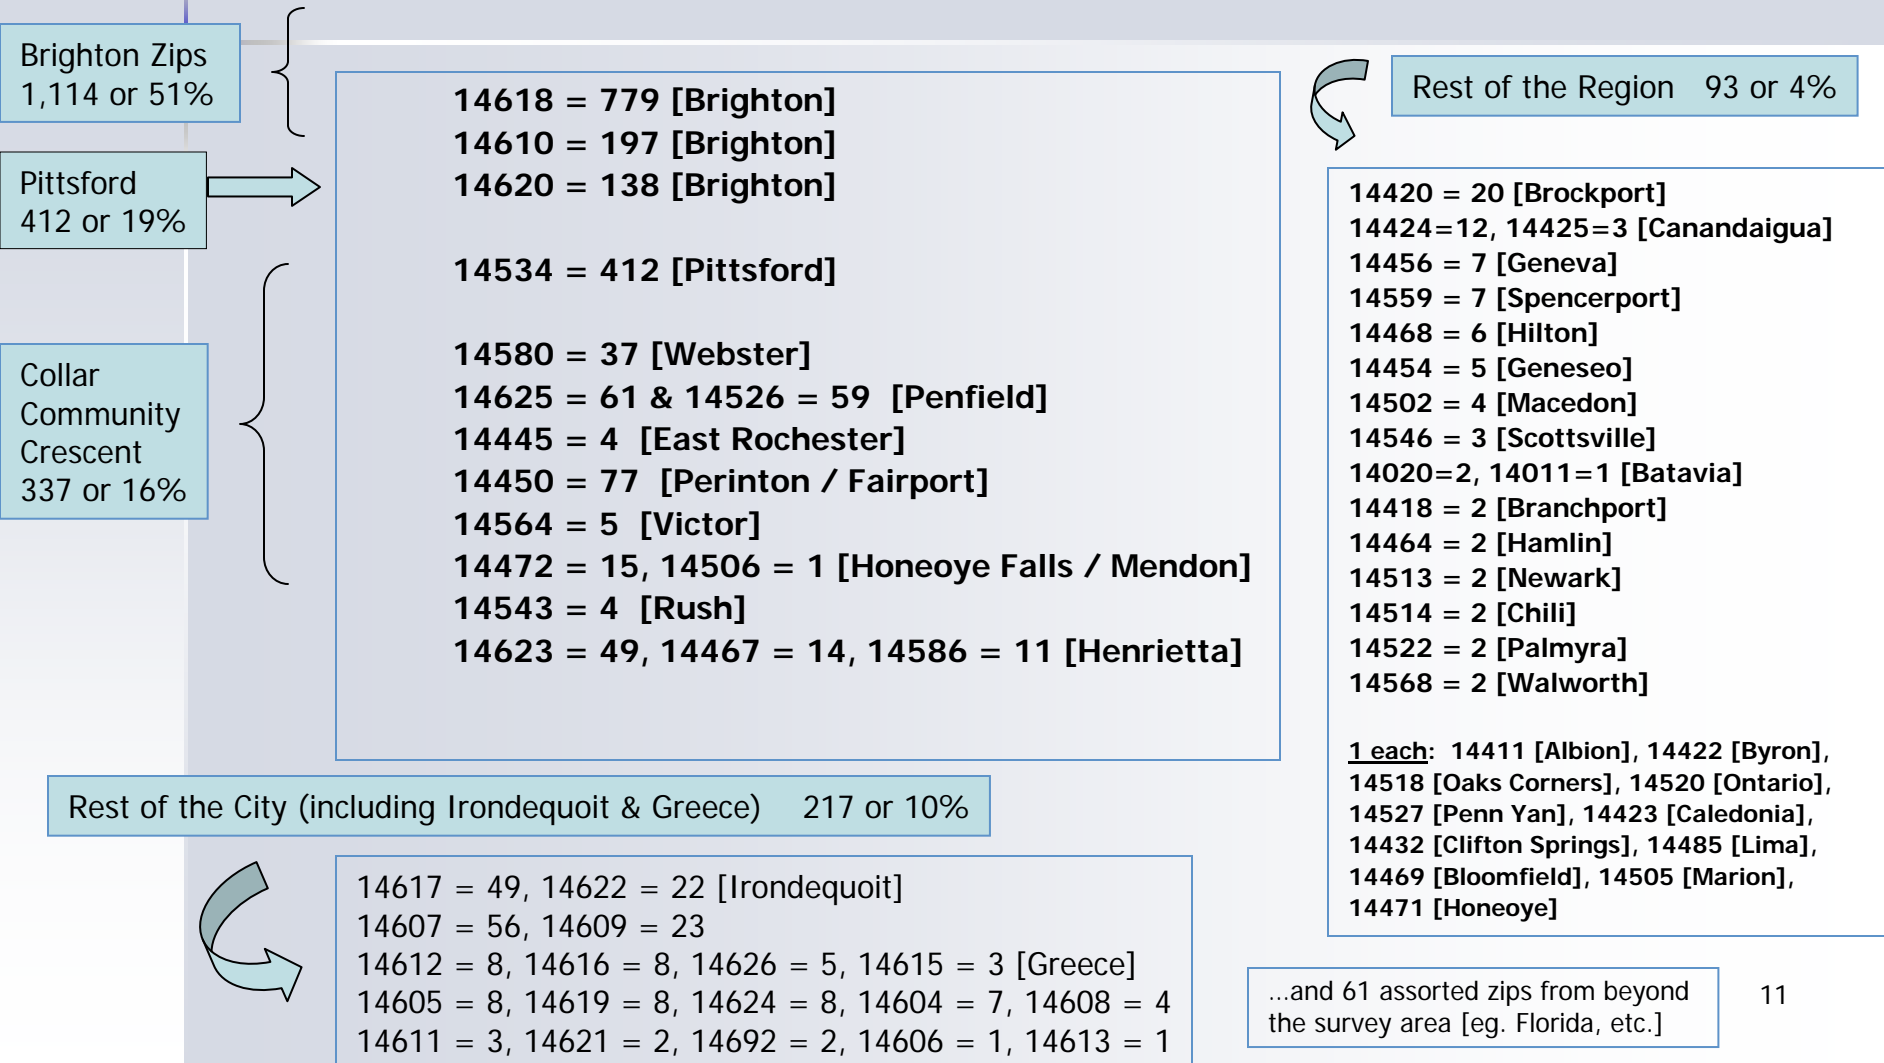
Brighton Zips
1,114 or 51%

Pittsford
412 or 19%

Collar Community Crescent
337 or 16%

14618 = 779 [Brighton]
14610 = 197 [Brighton]
14620 = 138 [Brighton]

14534 = 412 [Pittsford]

14580 = 37 [Webster]
14625 = 61 & 14526 = 59 [Penfield]
14445 = 4 [East Rochester]
14450 = 77 [Perinton / Fairport]
14564 = 5 [Victor]
14472 = 15, 14506 = 1 [Honeoye Falls / Mendon]
14543 = 4 [Rush]
14623 = 49, 14467 = 14, 14586 = 11 [Henrietta]

Rest of the Region 93 or 4%

14420 = 20 [Brockport]
14424=12, 14425=3 [Canandaigua]
14456 = 7 [Geneva]
14559 = 7 [Spencerport]
14468 = 6 [Hilton]
14454 = 5 [Geneseo]
14502 = 4 [Macedon]
14546 = 3 [Scottsville]
14020=2, 14011=1 [Batavia]
14418 = 2 [Branchport]
14464 = 2 [Hamlin]
14513 = 2 [Newark]
14514 = 2 [Chili]
14522 = 2 [Palmyra]
14568 = 2 [Walworth]

1 each: 14411 [Albion], 14422 [Byron], 14518 [Oaks Corners], 14520 [Ontario], 14527 [Penn Yan], 14423 [Caledonia], 14432 [Clifton Springs], 14485 [Lima], 14469 [Bloomfield], 14505 [Marion], 14471 [Honeoye]

Rest of the City (including Irondequoit & Greece) 217 or 10%

14617 = 49, 14622 = 22 [Irondequoit]
14607 = 56, 14609 = 23
14612 = 8, 14616 = 8, 14626 = 5, 14615 = 3 [Greece]
14605 = 8, 14619 = 8, 14624 = 8, 14604 = 7, 14608 = 4
14611 = 3, 14621 = 2, 14692 = 2, 14606 = 1, 14613 = 1

...and 61 assorted zips from beyond the survey area [eg. Florida, etc.]

11